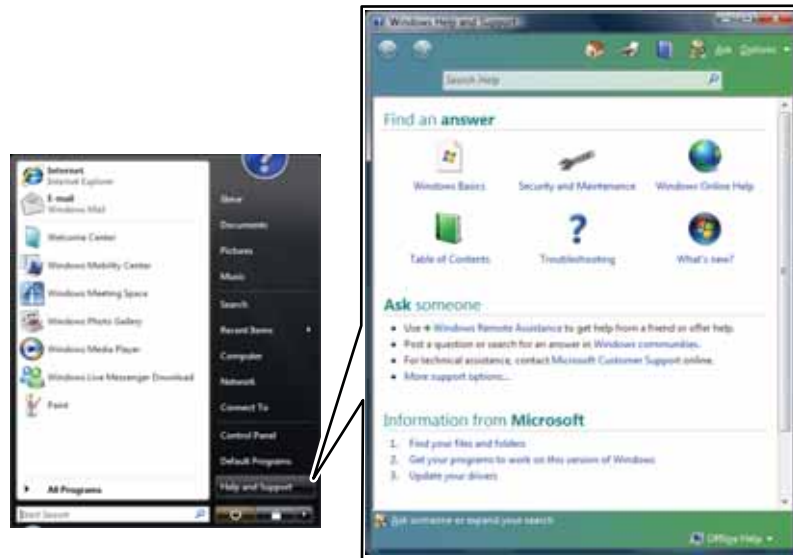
Internet
Internet Explorer
E-mail
Windows Mail
Welcome Center
Windows Mobility Center
Windows Meeting Space
Windows Photo Gallery
Windows Media Player
Windows Live Messenger Download
Paint
All Programs
Start Search

Steve
Documents
Pictures
Music
Search
Recent Items
Computer
Network
Connect To
Control Panel
Default Programs
Help and Support

Windows Help and Support
Ask Options
Search Help

Find an answer
Windows Basics
Security and Maintenance
Windows Online Help
Table of Contents
Troubleshooting
What's new?

Ask someone
• Use Windows Remote Assistance to get help from a friend or offer help.
• Post a question or search for an answer in Windows communities.
• For technical assistance, contact Microsoft Customer Support online.
• More support options...

Information from Microsoft
1. Find your files and folders
2. Get your programs to work on this version of Windows
3. Update your drivers

Ask someone or expand your search
Offline Help